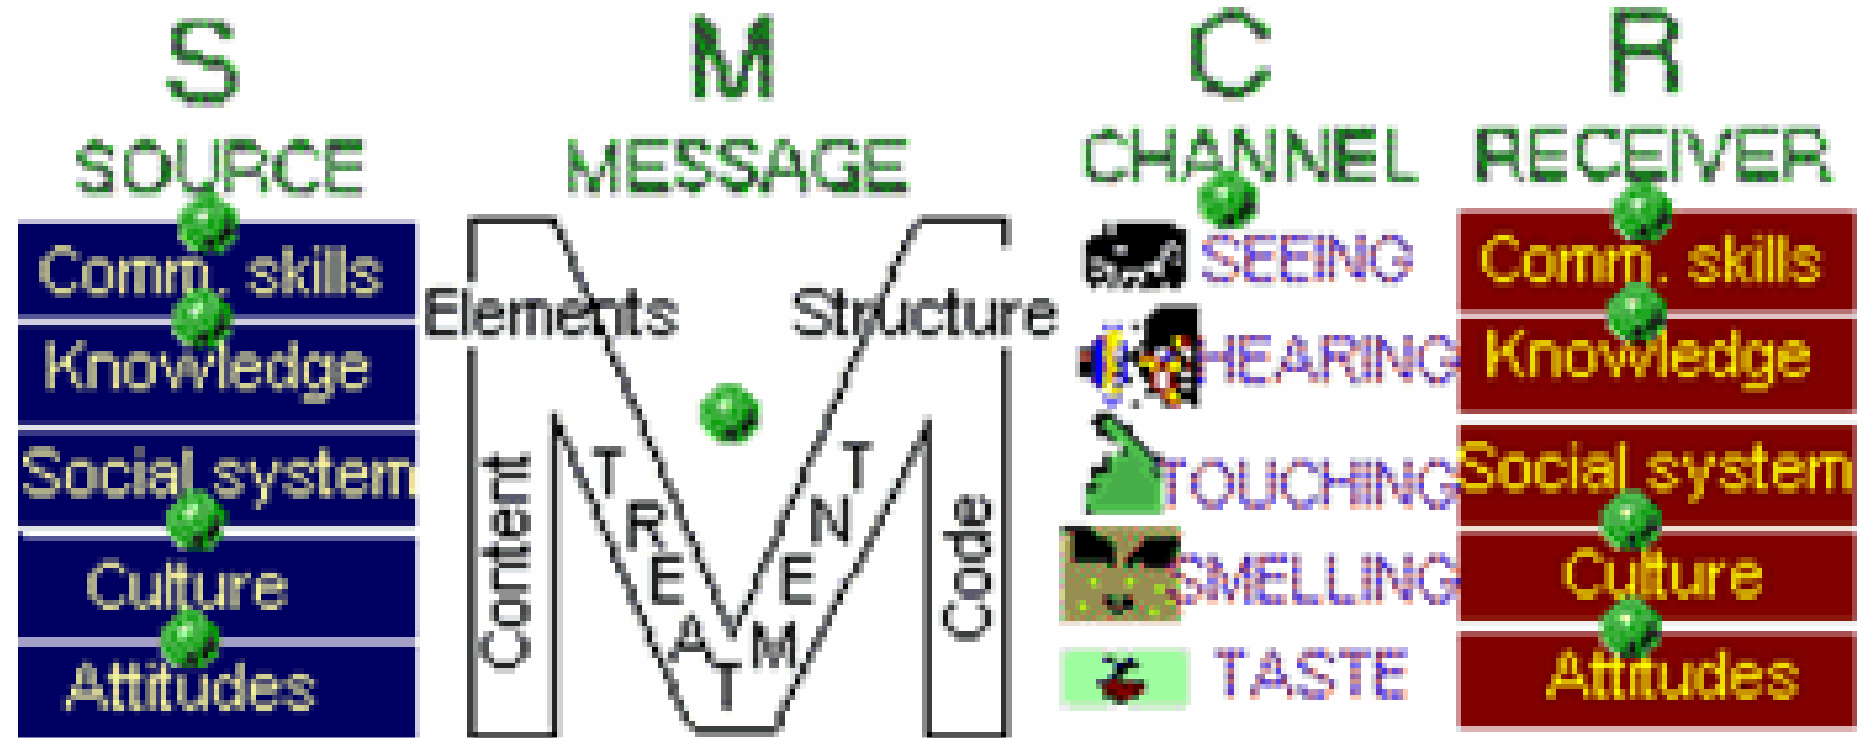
S
SOURCE

Comm. skills
Knowledge
Social system
Culture
Attitudes

M
MESSAGE

Elements
Structure
Content
TREATMENT
Code

C
CHANNEL

SEEING
HEARING
TOUCHING
SMELLING
TASTE

R
RECEIVER

Comm. skills
Knowledge
Social system
Culture
Attitudes